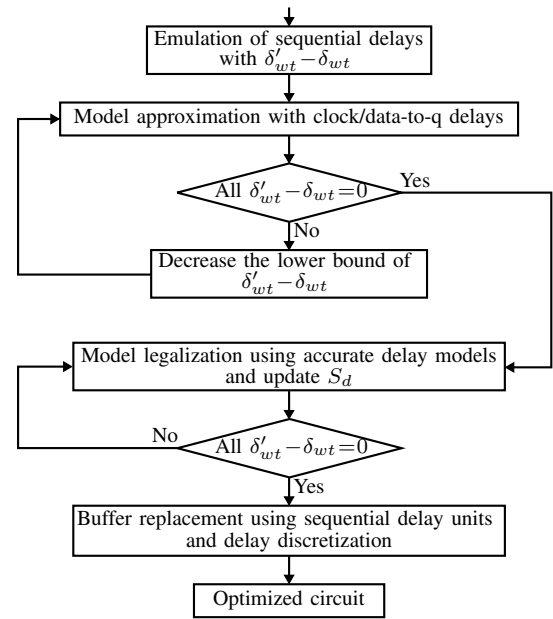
Emulation of sequential delays with $\delta'_{wt} - \delta_{wt}$

Model approximation with clock/data-to-q delays

All $\delta'_{wt} - \delta_{wt} = 0$

Yes

No

Decrease the lower bound of $\delta'_{wt} - \delta_{wt}$

Model legalization using accurate delay models and update $S_d$

No

All $\delta'_{wt} - \delta_{wt} = 0$

Yes

Buffer replacement using sequential delay units and delay discretization

Optimized circuit